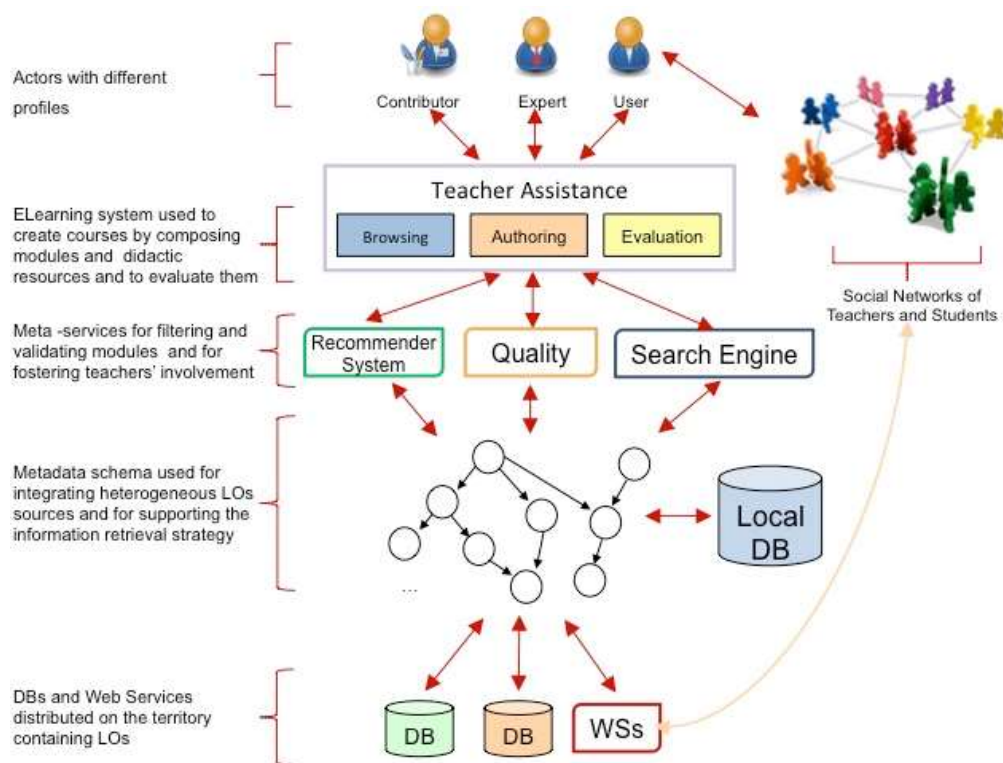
Actors with different profiles

Contributor

Expert

User

ELearning system used to create courses by composing modules and didactic resources and to evaluate them

Teacher Assistance

Browsing

Authoring

Evaluation

Social Networks of Teachers and Students

Meta -services for filtering and validating modules and for fostering teachers' involvement

Recommender System

Quality

Search Engine

Metadata schema used for integrating heterogeneous LOs sources and for supporting the information retrieval strategy

...

Local DB

DBs and Web Services distributed on the territory containing LOs

DB

DB

WSs